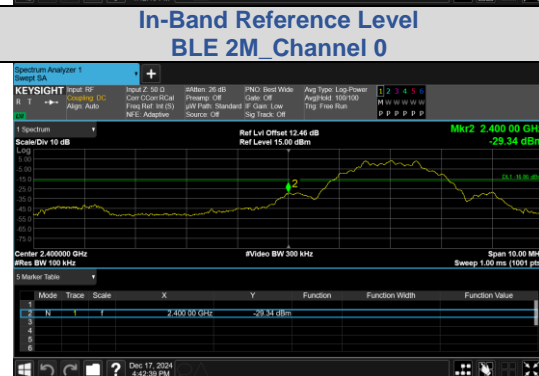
In-Band Reference Level
BLE 2M_Channel 0

Spectrum Analyzer 1
Swept SA

KEYSIGHT
Input: RF
Coupling: DC
Align: Auto

Input Z: 50 Ω
Corr CCorr RCal
Freq Ref: Int (S)
NFE: Adaptive

#Atten: 26 dB
Preamp: Off
µW Path: Standard
Source: Off

PNO: Best Wide
Gate: Off
IF Gain: Low
Sig Track: Off

Avg Type: Log-Power
Avg|Hold: 100/100
Trig: Free Run

1 2 3 4 5 6
M W W W W W
P P P P P P

1 Spectrum
Scale/Div 10 dB
Log

Ref Lvl Offset 12.46 dB
Ref Level 15.00 dBm

Mkr2 2.400 00 GH
-29.34 dBn

5.00
-5.00
-15.0
-25.0
-35.0
-45.0
-55.0
-65.0
-75.0
-85.0

2

DL1 -15.00 dBm

Center 2.400000 GHz
#Res BW 100 kHz
#Video BW 300 kHz
Span 10.00 MH
Sweep 1.00 ms (1001 pts

5 Marker Table

| | Mode | Trace | Scale | X | Y | Function | Function Width | Function Value |
|---|---|---|---|---|---|---|---|---|
| 1 | | | | | | | | |
| 2 | N | 1 | f | 2.400 00 GHz | -29.34 dBm | | | |
| 3 | | | | | | | | |
| 4 | | | | | | | | |
| 5 | | | | | | | | |
| 6 | | | | | | | | |

Dec 17, 2024
4:42:39 PM